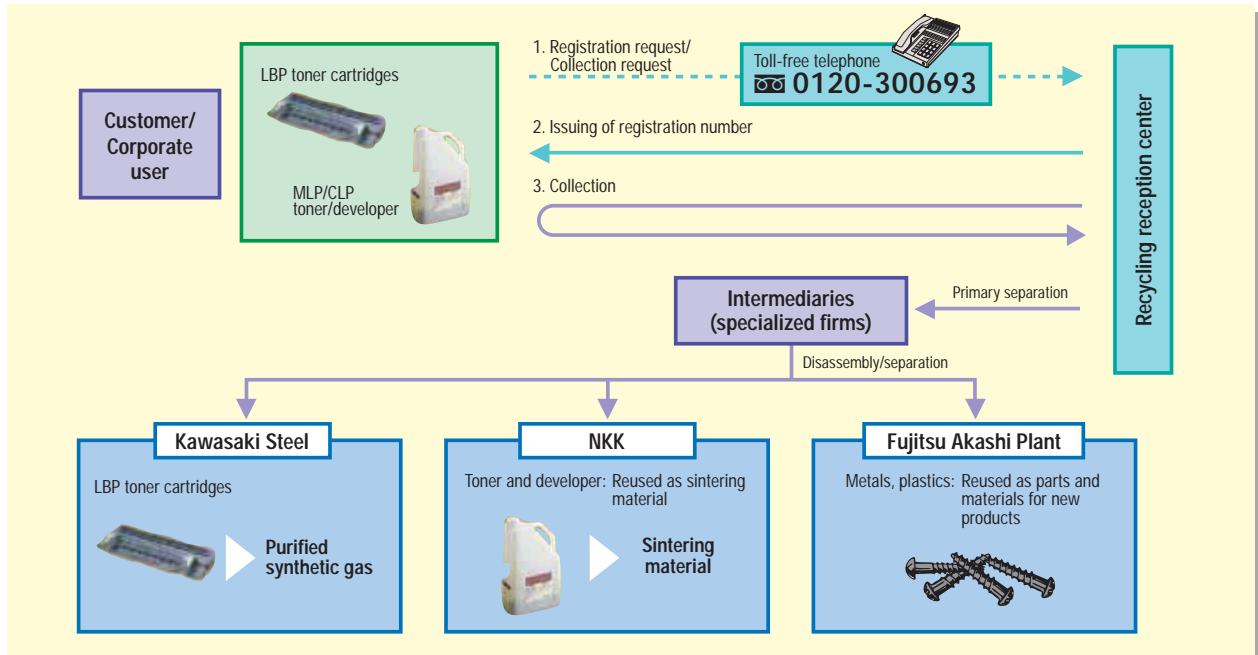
Customer/ Corporate user

LBP toner cartridges

MLP/CLP toner/developer

1. Registration request/ Collection request

Toll-free telephone

0120-300693

2. Issuing of registration number

3. Collection

Recycling reception center

Intermediaries (specialized firms)

Primary separation

Disassembly/separation

Kawasaki Steel

LBP toner cartridges

Purified synthetic gas

NKK

Toner and developer: Reused as sintering material

Sintering material

Fujitsu Akashi Plant

Metals, plastics: Reused as parts and materials for new products